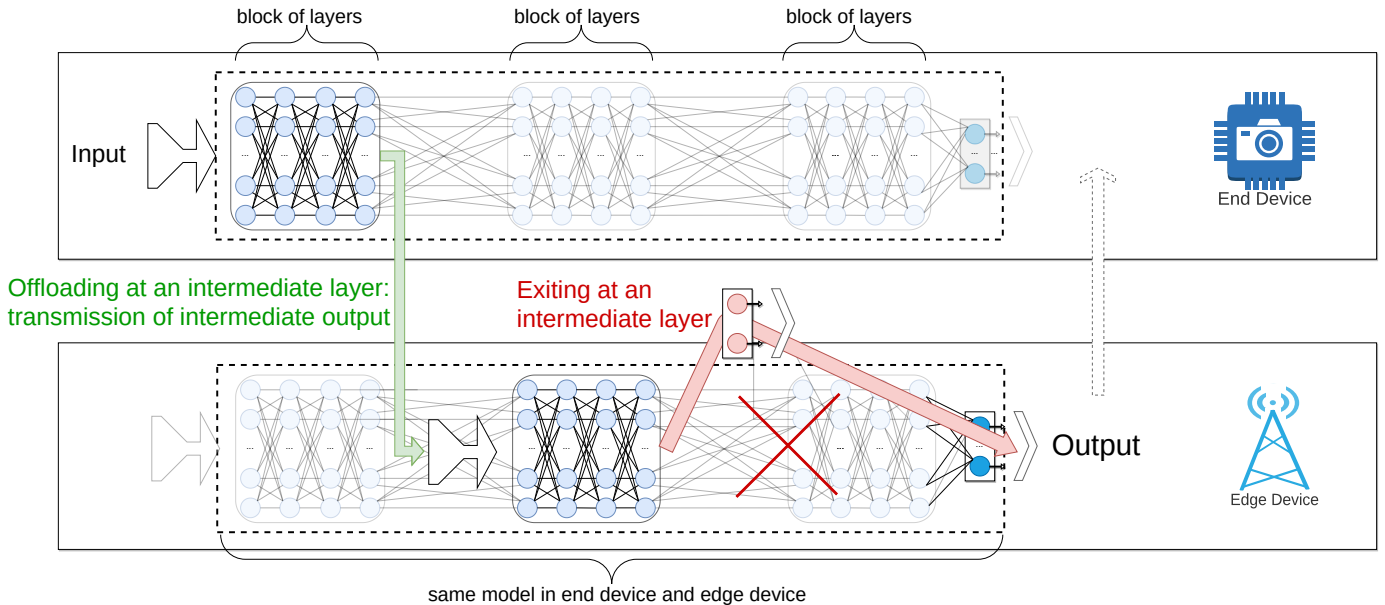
block of layers

block of layers

block of layers

Input

End Device

Offloading at an intermediate layer: transmission of intermediate output

Exiting at an intermediate layer

Output

Edge Device

same model in end device and edge device